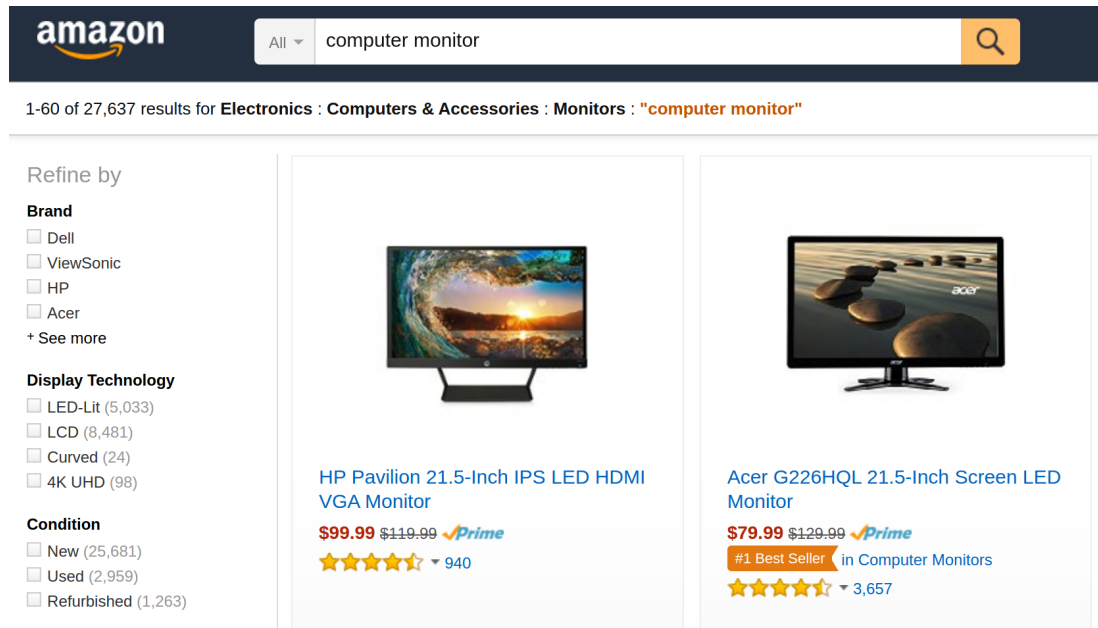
amazon

All computer monitor

1-60 of 27,637 results for Electronics : Computers & Accessories : Monitors : "computer monitor"

Refine by

Brand
Dell
ViewSonic
HP
Acer
+ See more

Display Technology
LED-Lit (5,033)
LCD (8,481)
Curved (24)
4K UHD (98)

Condition
New (25,681)
Used (2,959)
Refurbished (1,263)

acer

HP Pavilion 21.5-Inch IPS LED HDMI VGA Monitor
$99.99 $119.99 Prime
940

Acer G226HQL 21.5-Inch Screen LED Monitor
$79.99 $129.99 Prime
#1 Best Seller in Computer Monitors
3,657